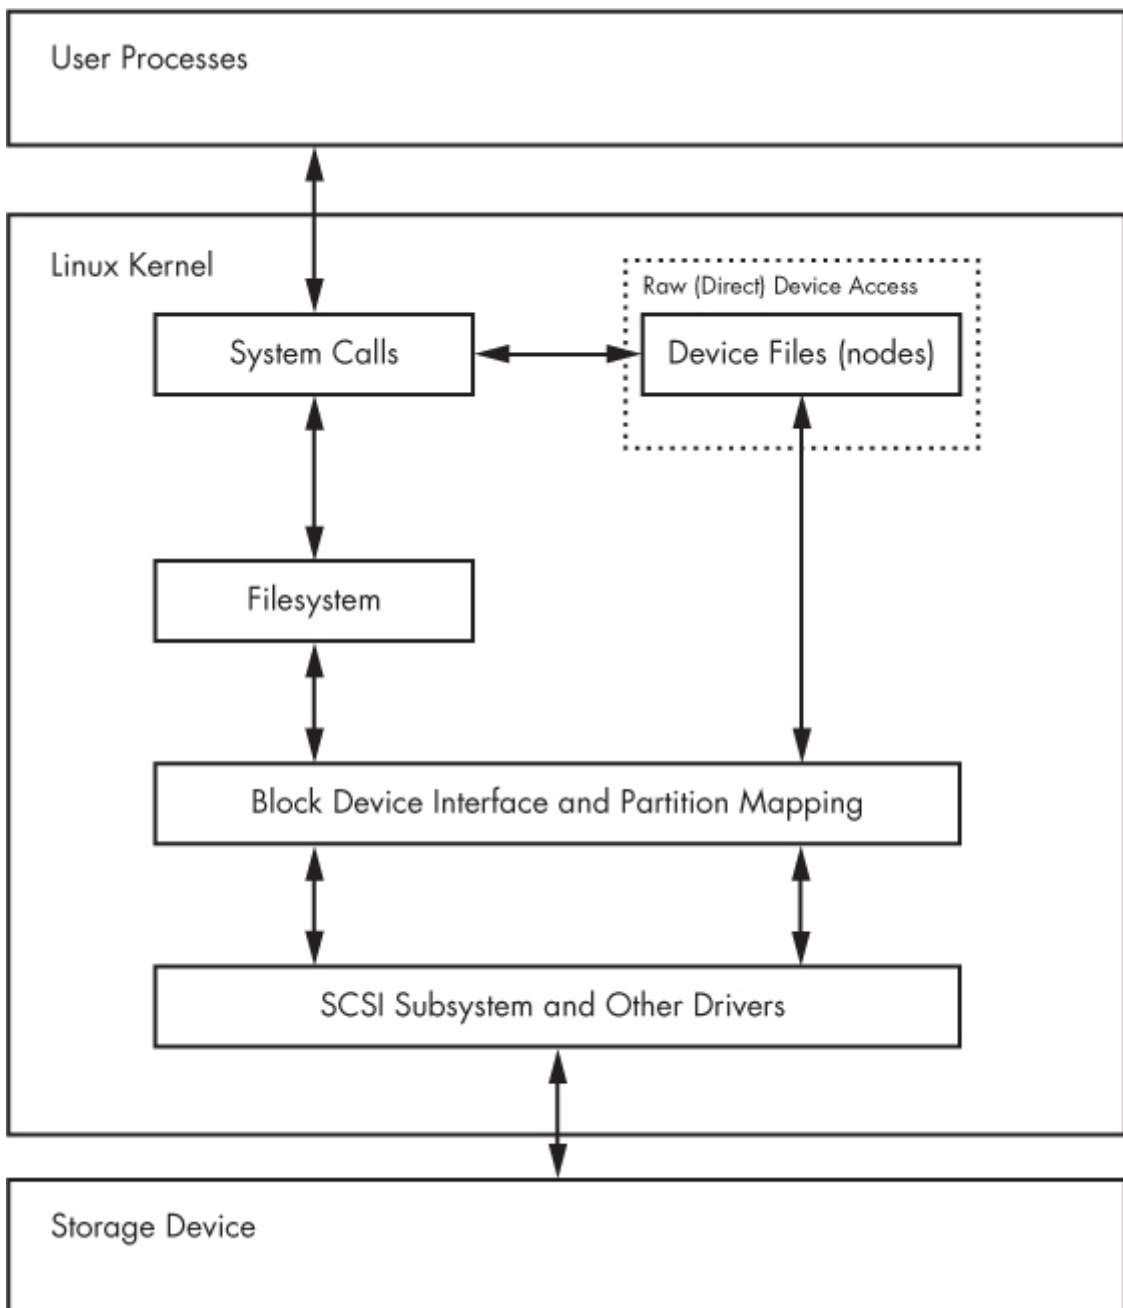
User Processes

Linux Kernel

Raw (Direct) Device Access

System Calls

Device Files (nodes)

Filesystem

Block Device Interface and Partition Mapping

SCSI Subsystem and Other Drivers

Storage Device